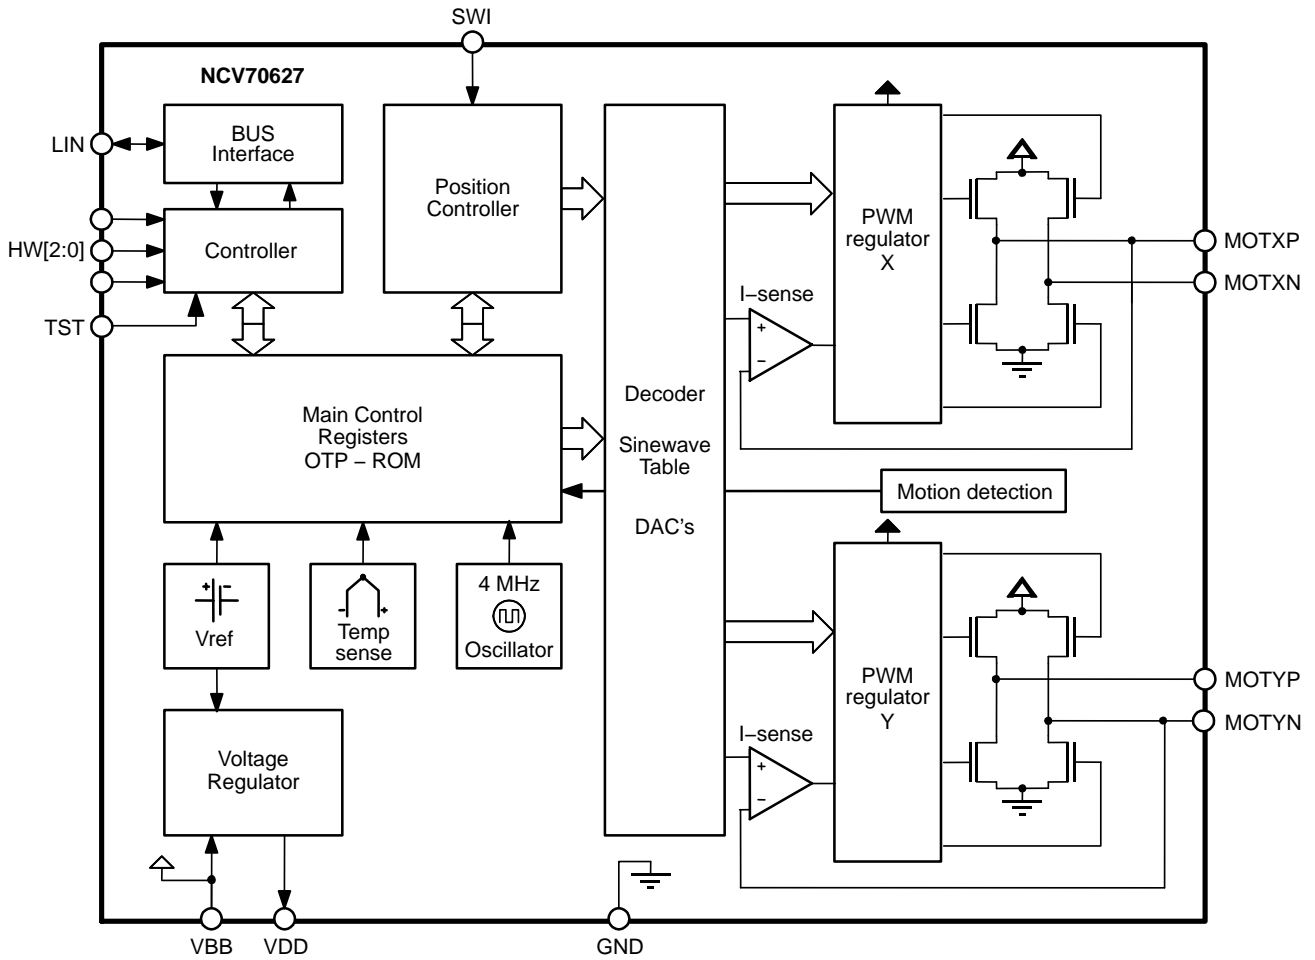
SWI

NCV70627

LIN
BUS Interface

HW[2:0]
Controller

TST

Position Controller

Decoder

Sinewave Table

DAC's

PWM regulator X

I–sense
+
–

MOTXP
MOTXN

Main Control Registers OTP – ROM

Motion detection

PWM regulator Y

I–sense
+
–

MOTYP
MOTYN

Vref

Temp sense

4 MHz
Oscillator

Voltage Regulator

VBB
VDD
GND